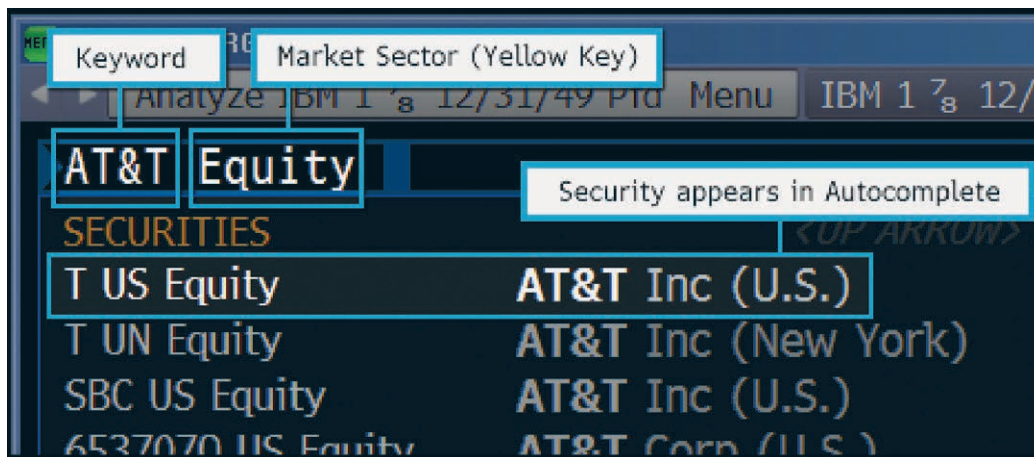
MEN RG Keyword Market Sector (Yellow Key)

Analyze IBM 1 $\frac{7}{8}$ 12/31/49 Pfd Menu IBM 1 $\frac{7}{8}$ 12/

AT&T Equity

Security appears in Autocomplete

SECURITIES <UP ARROW>

T US Equity AT&T Inc (U.S.)

T UN Equity AT&T Inc (New York)

SBC US Equity AT&T Inc (U.S.)

6537070 US Equity AT&T Corp (U.S.)